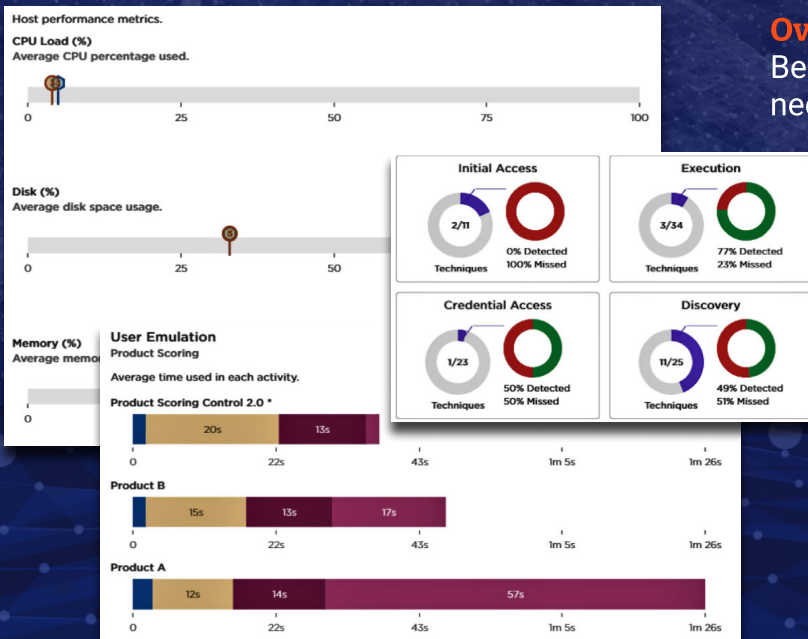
Host performance metrics.

CPU Load (%)
Average CPU percentage used.

0 25 50 75 100

Disk (%)
Average disk space usage.

0 25 50

Memory (%)
Average memo

0

Ov
Be
nec

Initial Access
2/11
Techniques
0% Detected
100% Missed

Execution
3/34
Techniques
77% Detected
23% Missed

Credential Access
1/23
Techniques
50% Detected
50% Missed

Discovery
11/25
Techniques
49% Detected
51% Missed

User Emulation
Product Scoring

Average time used in each activity.

Product Scoring Control 2.0 *
20s 13s
0 22s 43s 1m 5s 1m 26s

Product B
15s 13s 17s
0 22s 43s 1m 5s 1m 26s

Product A
12s 14s 57s
0 22s 43s 1m 5s 1m 26s